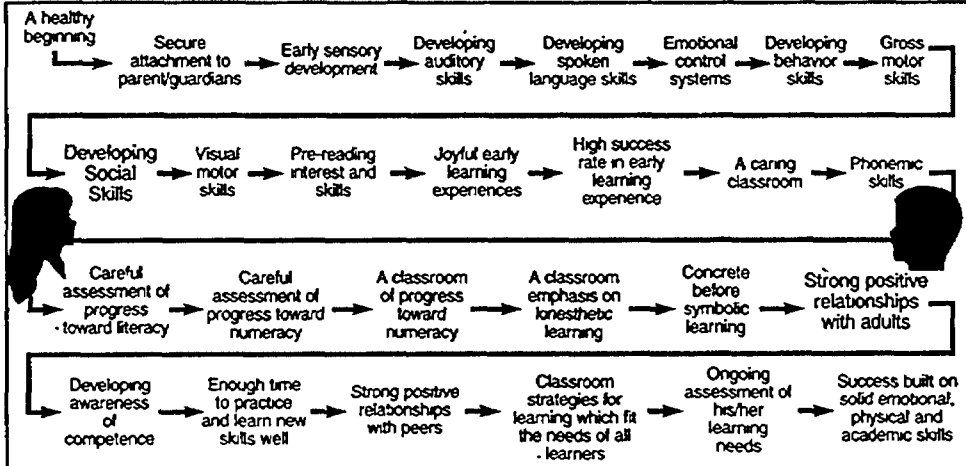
A healthy beginning

Secure attachment to parent/guardians

Early sensory development

Developing auditory skills

Developing spoken language skills

Emotional control systems

Developing behavior skills

Gross motor skills

Developing Social Skills

Visual motor skills

Pre-reading interest and skills

Joyful early learning experiences

High success rate in early learning experience

A caring classroom

Phonemic skills

Careful assessment of progress toward literacy

Careful assessment of progress toward numeracy

A classroom of progress toward numeracy

A classroom emphasis on kinesthetic learning

Concrete before symbolic learning

Strong positive relationships with adults

Developing awareness of competence

Enough time to practice and learn new skills well

Strong positive relationships with peers

Classroom strategies for learning which fit the needs of all learners

Ongoing assessment of his/her learning needs

Success built on solid emotional, physical and academic skills